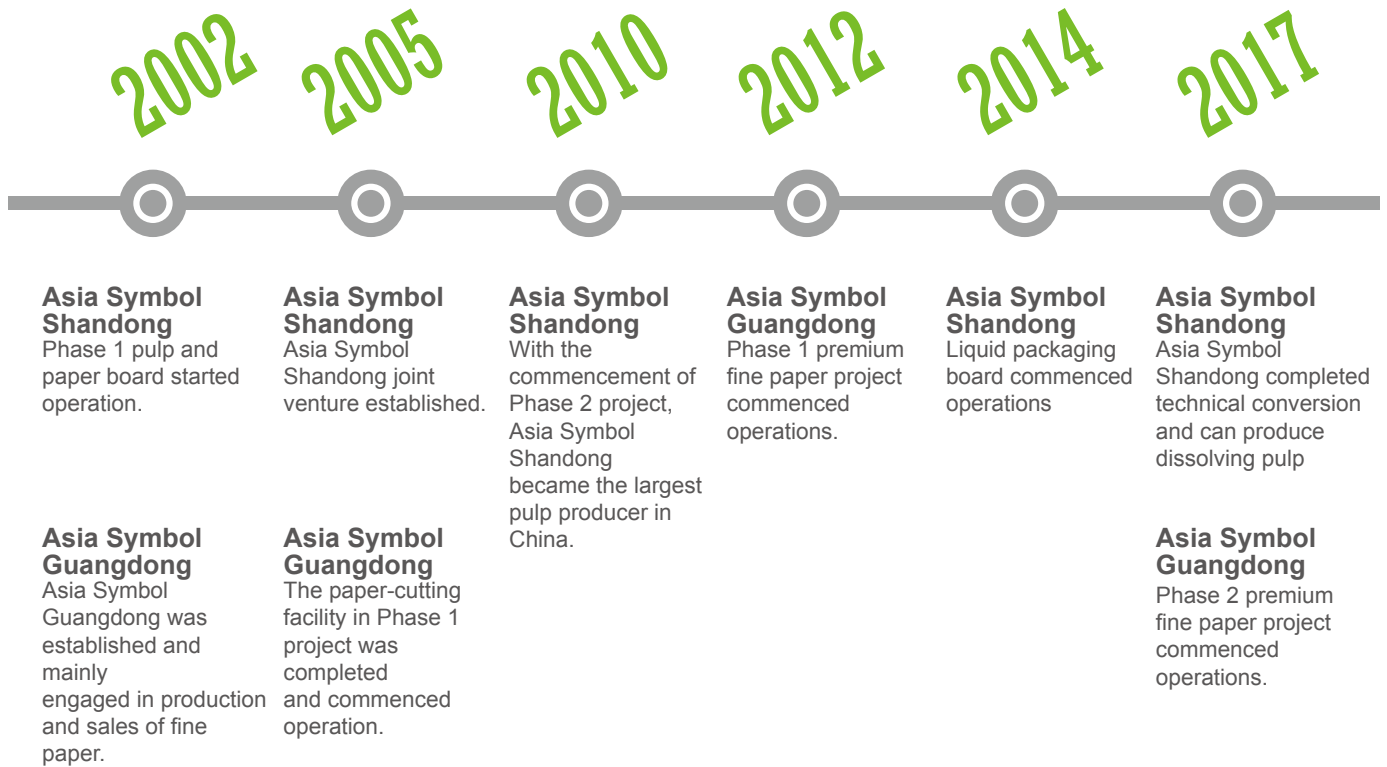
2002

Asia Symbol Shandong
Phase 1 pulp and paper board started operation.

Asia Symbol Guangdong
Asia Symbol Guangdong was established and mainly engaged in production and sales of fine paper.

2005

Asia Symbol Shandong
Asia Symbol Shandong joint venture established.

Asia Symbol Guangdong
The paper-cutting facility in Phase 1 project was completed and commenced operation.

2010

Asia Symbol Shandong
With the commencement of Phase 2 project, Asia Symbol Shandong became the largest pulp producer in China.

2012

Asia Symbol Guangdong
Phase 1 premium fine paper project commenced operations.

2014

Asia Symbol Shandong
Liquid packaging board commenced operations

2017

Asia Symbol Shandong
Asia Symbol Shandong completed technical conversion and can produce dissolving pulp

Asia Symbol Guangdong
Phase 2 premium fine paper project commenced operations.